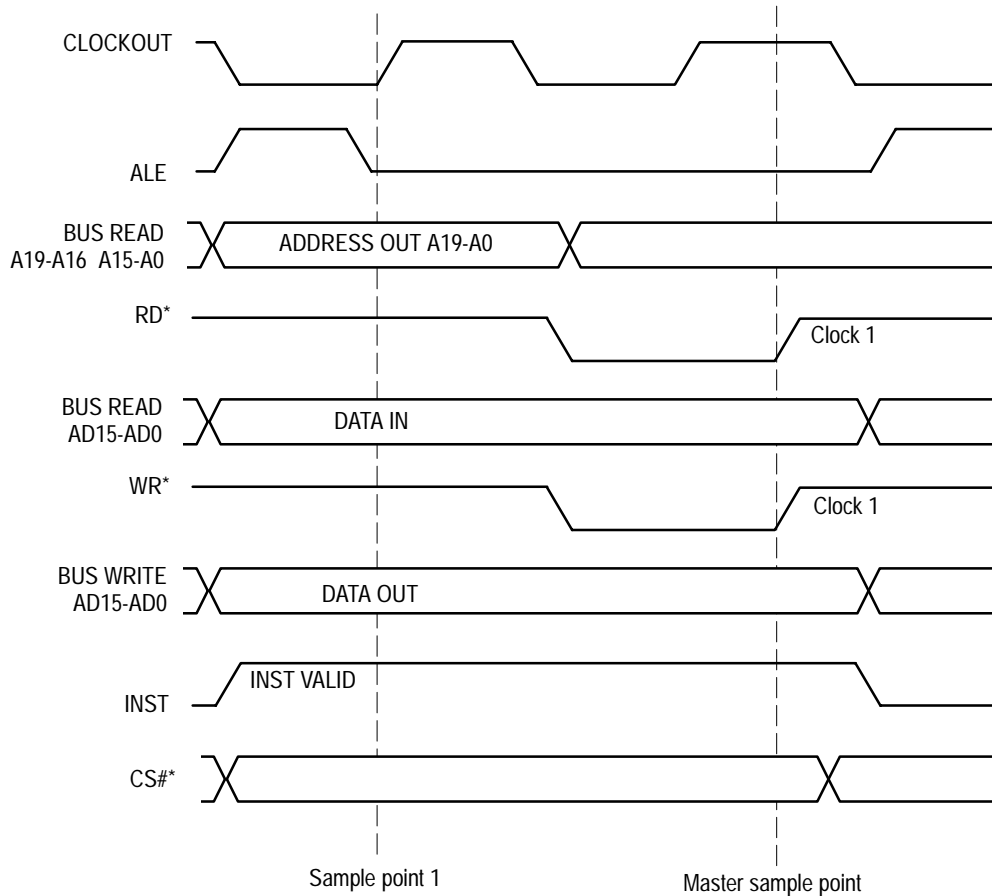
CLOCKOUT

ALE

BUS READ
A19-A16 A15-A0

ADDRESS OUT A19-A0

RD*

Clock 1

BUS READ
AD15-AD0

DATA IN

WR*

Clock 1

BUS WRITE
AD15-AD0

DATA OUT

INST VALID

INST

CS#*

Sample point 1

Master sample point